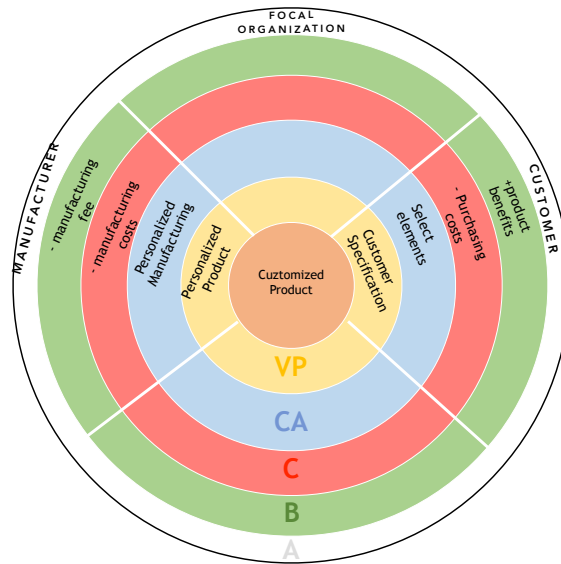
FOCAL ORGANIZATION

MANUFACTURER

CUSTOMER

- manufacturing fee

- manufacturing costs

Personalized Manufacturing

Personalized Product

Cuztomized Product

Customer Specification

Select elements

- Purchasing costs

+product benefits

VP

CA

C

B

A